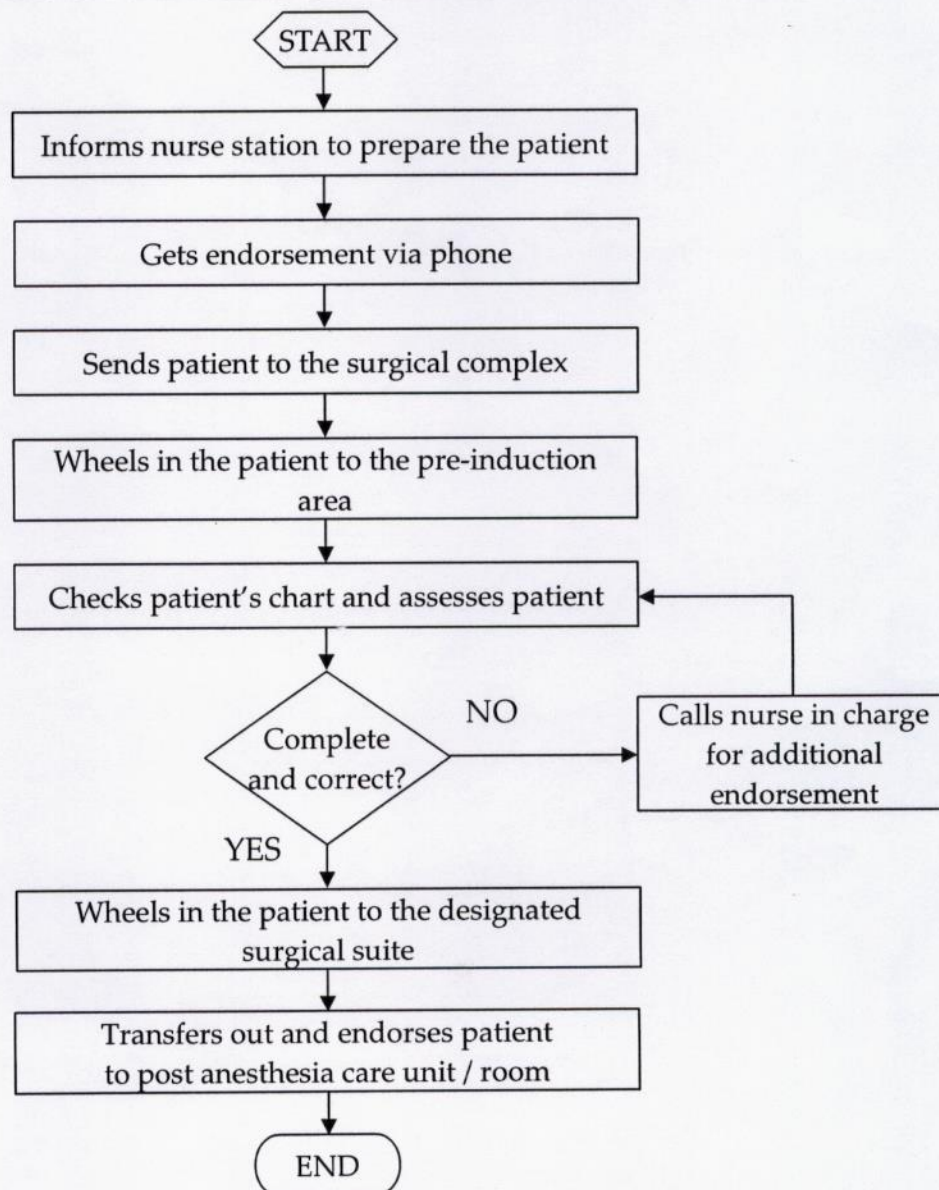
START

Informs nurse station to prepare the patient

Gets endorsement via phone

Sends patient to the surgical complex

Wheels in the patient to the pre-induction area

Checks patient's chart and assesses patient

Complete and correct?

NO

Calls nurse in charge for additional endorsement

YES

Wheels in the patient to the designated surgical suite

Transfers out and endorses patient to post anesthesia care unit / room

END